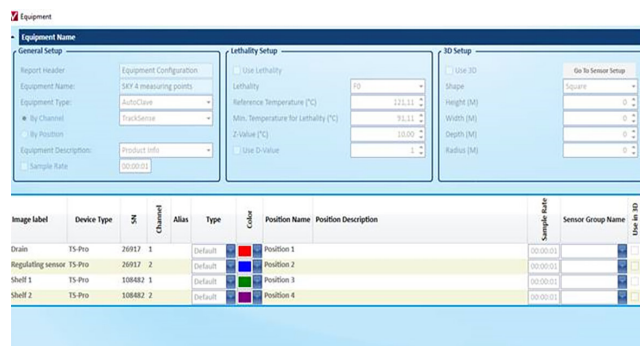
Equipment

Equipment Name

General Setup

Report Header | Equipment Configuration
Equipment Name: | SKY 4 measuring points
Equipment Type: | AutoClave
By Channel | TrackSense
By Position
Equipment Description: | Product Info
Sample Rate | 00:00:01

Lethality Setup

Use Lethality
Lethality | F0
Reference Temperature (°C) | 121.11
Min. Temperature for Lethality (°C) | 91.11
Z-Value (°C) | 10.00
Use D-Value | 1

3D Setup

Use 3D | Go To Sensor Setup
Shape | Square
Height (M) | 0
Width (M) | 0
Depth (M) | 0
Radius (M) | 0

| Image label | Device Type | SN | Channel | Alias | Type | Color | Position Name | Position Description | Sample Rate | Sensor Group Name | Use in 3D |
|---|---|---|---|---|---|---|---|---|---|---|---|
| Drain | TS-Pro | 26917 | 1 | | Default | | Position 1 | | 00:00:01 | | |
| Regulating sensor | TS-Pro | 26917 | 2 | | Default | | Position 2 | | 00:00:01 | | |
| Shelf 1 | TS-Pro | 108482 | 1 | | Default | | Position 3 | | 00:00:01 | | |
| Shelf 2 | TS-Pro | 108482 | 2 | | Default | | Position 4 | | 00:00:01 | | |